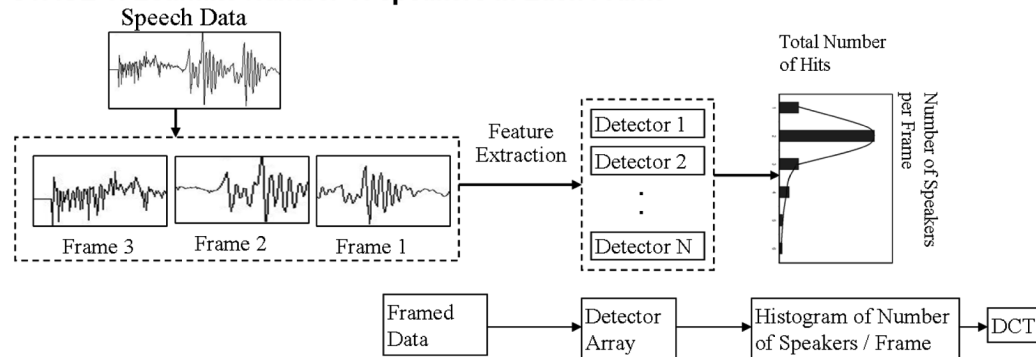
Speech Data

Frame 3
Frame 2
Frame 1

Feature Extraction

Detector 1
Detector 2
.
.
Detector N

Total Number of Hits

Number of Speakers per Frame

Framed Data
Detector Array
Histogram of Number of Speakers / Frame
DCT